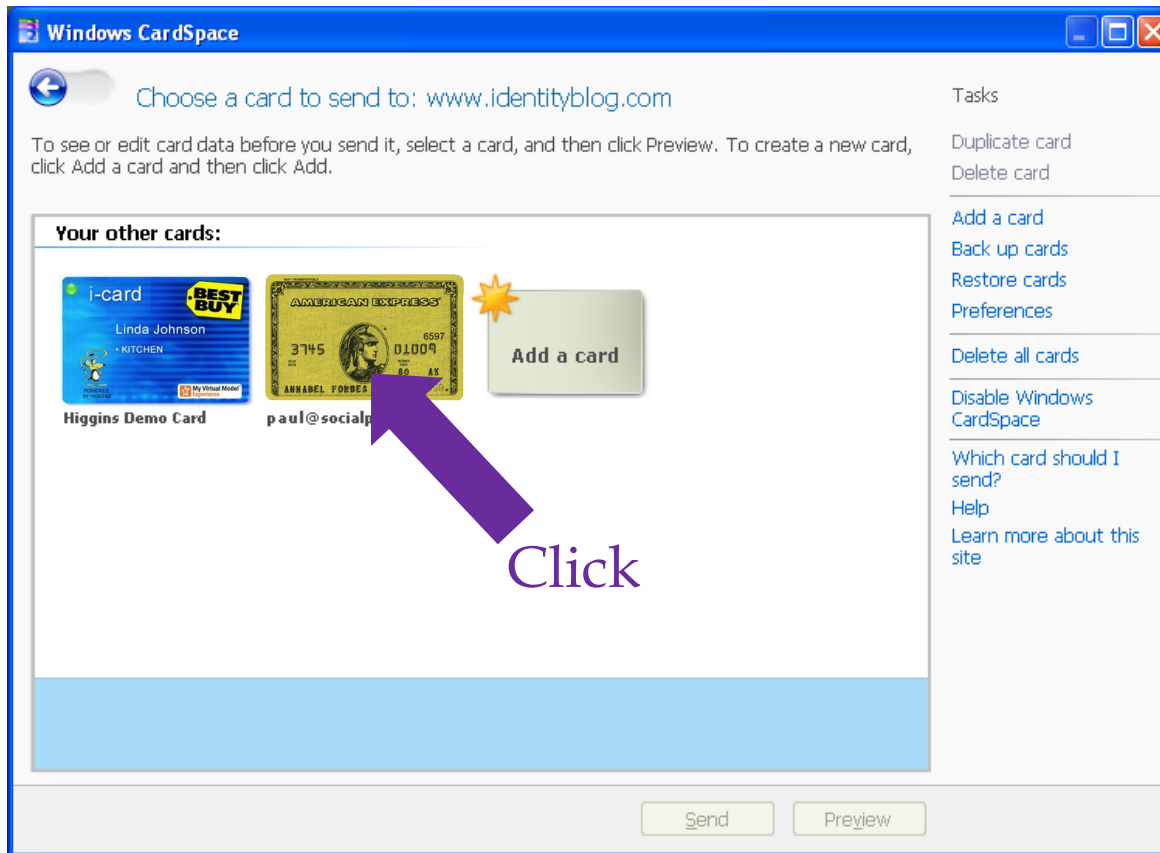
Windows CardSpace

Choose a card to send to: www.identityblog.com

To see or edit card data before you send it, select a card, and then click Preview. To create a new card, click Add a card and then click Add.

Your other cards:

i-card
BEST BUY
Linda Johnson
• KITCHEN
POWERED BY HIGGINS
My Virtual Model Experience

Higgins Demo Card

AMERICAN EXPRESS
3745
6597
01009
80 AK
ANNABEL FORBES

paul@socialp

Add a card

Click

Tasks

Duplicate card
Delete card

Add a card
Back up cards
Restore cards
Preferences

Delete all cards

Disable Windows CardSpace

Which card should I send?
Help
Learn more about this site

Send
Preview